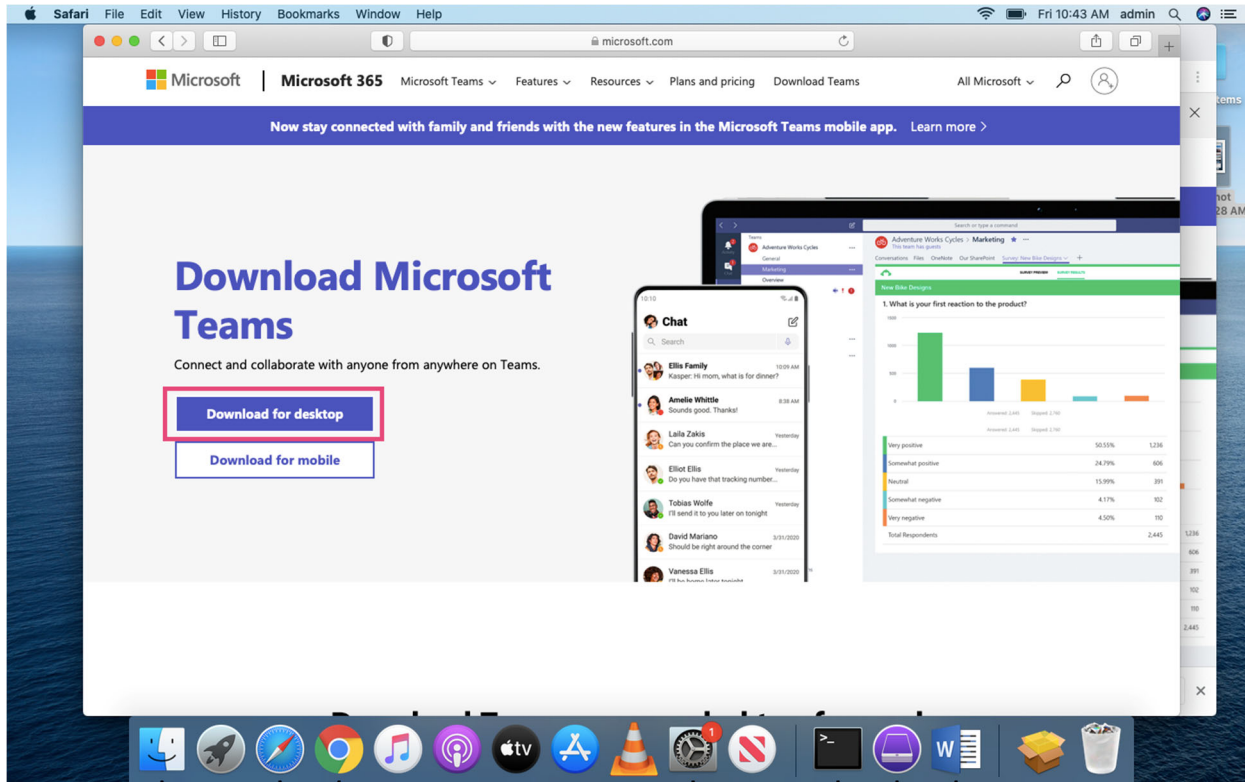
Safari File Edit View History Bookmarks Window Help

Fri 10:43 AM admin

microsoft.com

Microsoft | Microsoft 365 Microsoft Teams Features Resources Plans and pricing Download Teams All Microsoft

Now stay connected with family and friends with the new features in the Microsoft Teams mobile app. Learn more >

Download Microsoft Teams

Connect and collaborate with anyone from anywhere on Teams.

Download for desktop

Download for mobile

10:10

Chat

Search

Ellis Family 10:09 AM
Kasper: Hi mom, what is for dinner?

Amelie Whittle 8:38 AM
Sounds good. Thanks!

Laila Zakis Yesterday
Can you confirm the place we are...

Elliot Ellis Yesterday
Do you have that tracking number...

Tobias Wolfe Yesterday
I'll send it to you later on tonight

David Mariano 3/31/2020
Should be right around the corner

Vanessa Ellis 3/31/2020

Search or type a command

Teams

Adventure Works Cycles

General

Marketing

Overview

Adventure Works Cycles > Marketing

Conversations Files OneNote Our SharePoint Survey: New Bike Designs

New Bike Designs

1. What is your first reaction to the product?

| | | |
|---|---|---|
| Very positive | 50.55% | 1,236 |
| Somewhat positive | 24.79% | 606 |
| Neutral | 15.99% | 391 |
| Somewhat negative | 4.17% | 102 |
| Very negative | 4.50% | 110 |
| Total Respondents | | 2,445 |